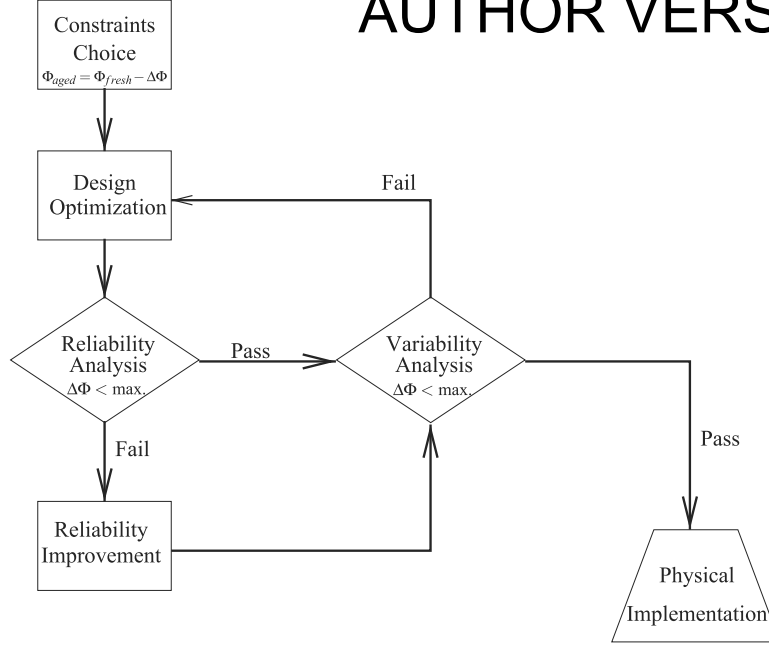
AUTHOR VERS

Constraints Choice $\Phi_{aged} = \Phi_{fresh} - \Delta\Phi$

Design Optimization

Fail

Reliability Analysis $\Delta\Phi <$ max.

Pass

Variability Analysis $\Delta\Phi <$ max.

Fail

Pass

Reliability Improvement

Physical Implementation